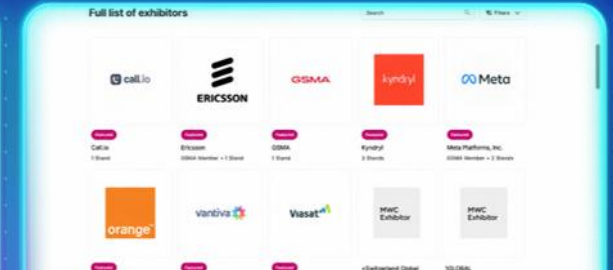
Full list of exhibitors

Search

Filters

call.io

Featured

Call.io

1 Stand

ERICSSON

Featured

Ericsson

GSMA Member • 1 Stand

GSMA

Featured

GSMA

1 Stand

kyndryl

Featured

Kyndryl

3 Stands

Meta

Featured

Meta Platforms, Inc.

GSMA Member • 2 Stands

orange

vantiva

Viasat

MWC Exhibitor

MWC Exhibitor

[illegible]

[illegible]